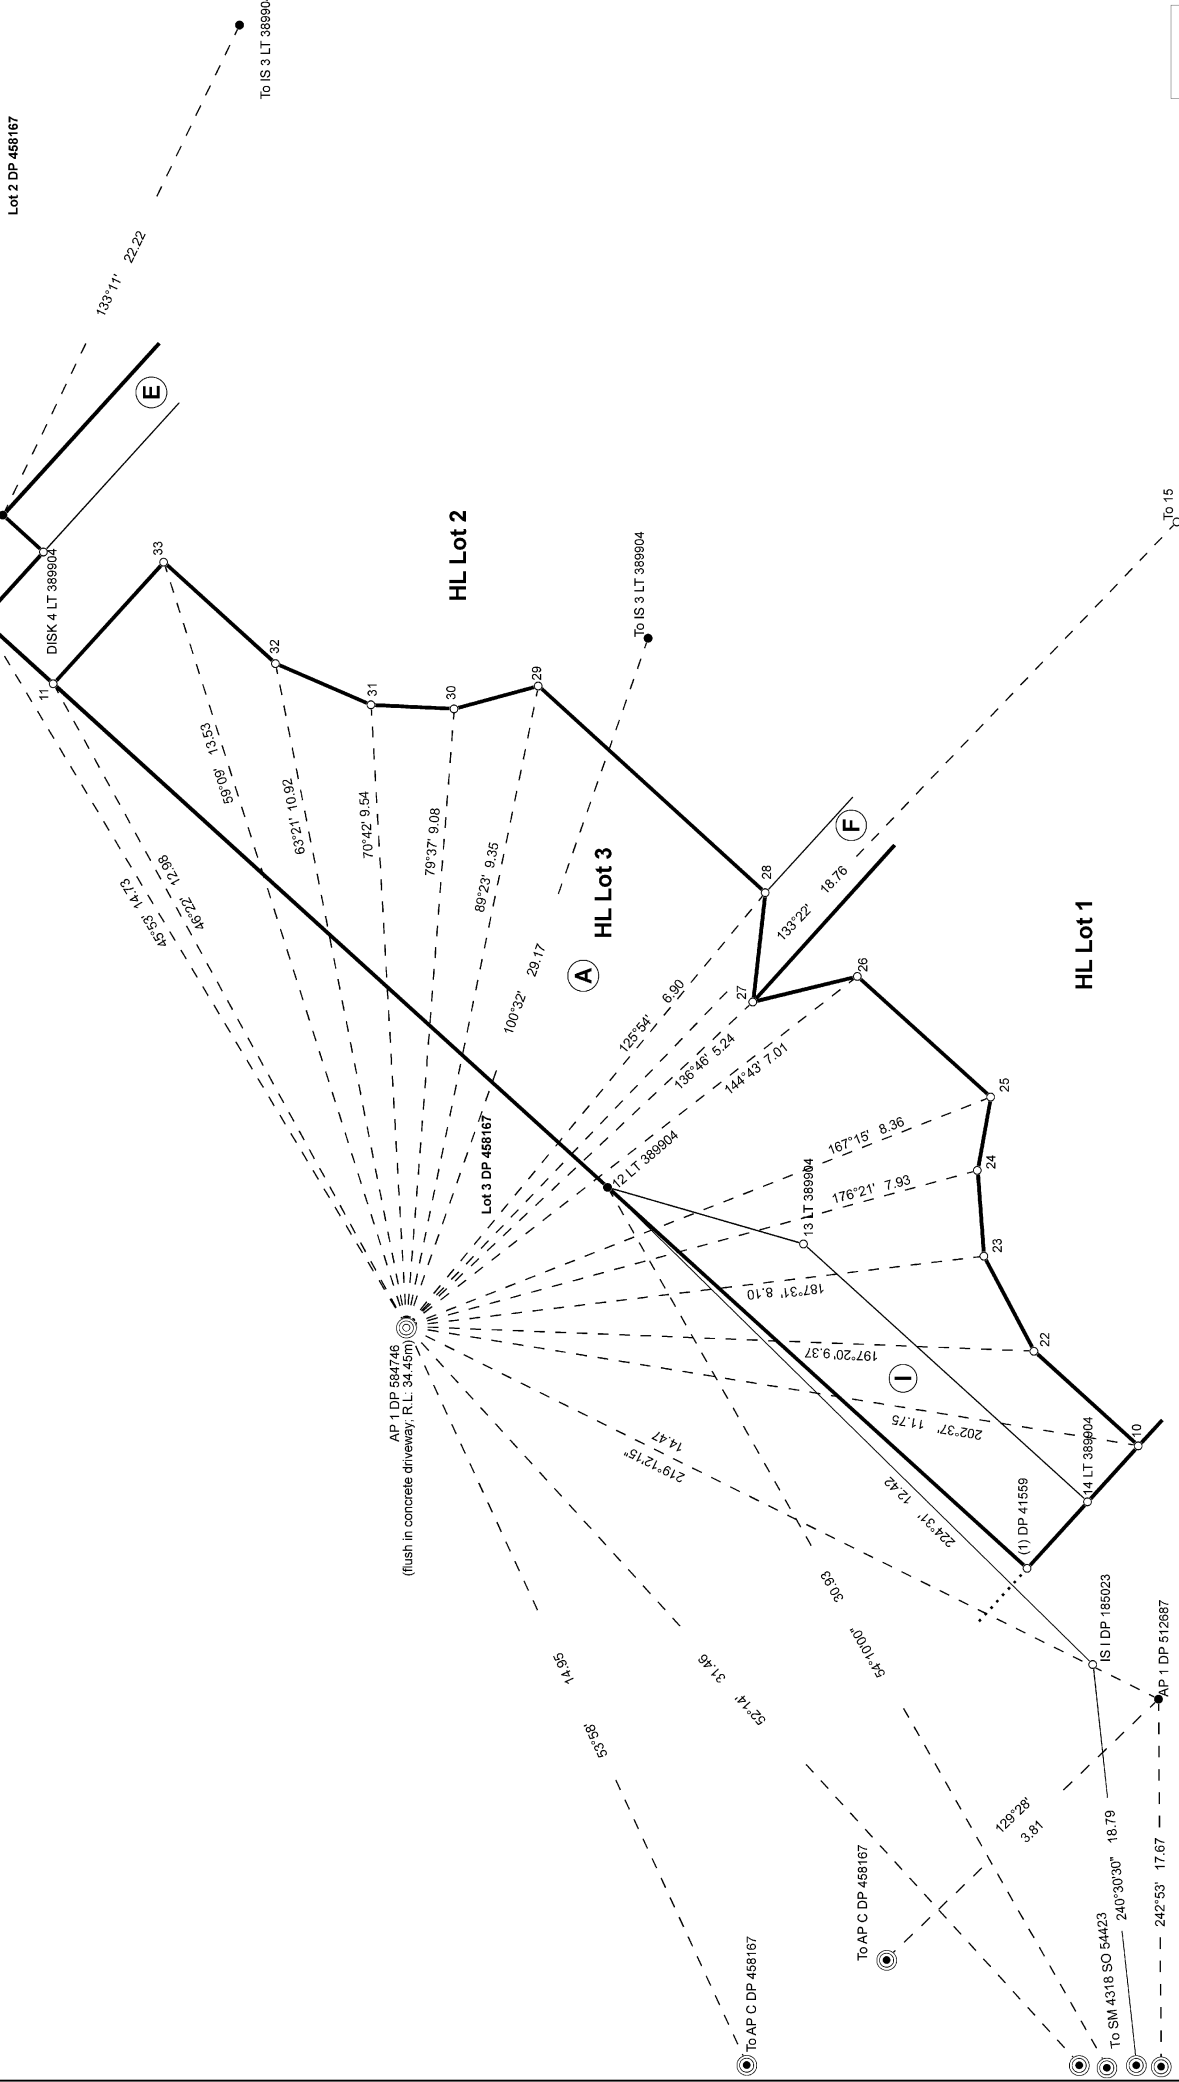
Lot 2 DP 458167

To IS 3 LT 38990

133°11' 22.22

E

HL Lot 2

DISK 4 LT 389904

33

32

31

30

29

To IS 3 LT 389904

11

59°09' 13.53

63°21' 10.92

70°42' 9.54

79°37' 9.08

89°23' 9.35

100°32' 29.17

HL Lot 3

A

F

28

133°22' 18.76

HL Lot 1

To 15

45°53' 14.73

46°22' 12.98

27

26

125°54' 6.90

136°46' 5.24

144°43' 7.01

25

Lot 3 DP 458167

12 LT 389904

167°15' 8.36

24

176°21' 7.93

13 LT 389904

23

187°31' 8.10

AP 1 DP 584746
(flush in concrete driveway; R.L. 34.45m)

22

197°20' 9.37

I

202°37' 11.75

10

14 LT 389904

219°12'15" 14.47

224°31' 12.42

(1) DP 41559

30.63

54°10'00"

IS I DP 185023

AP 1 DP 512687

14.95

53°58'

31.46

52°14'

129°28' 3.81

To AP C DP 458167

To AP C DP 458167

To SM 4318 SO 54423

240°30'30" 18.79

242°53' 17.67